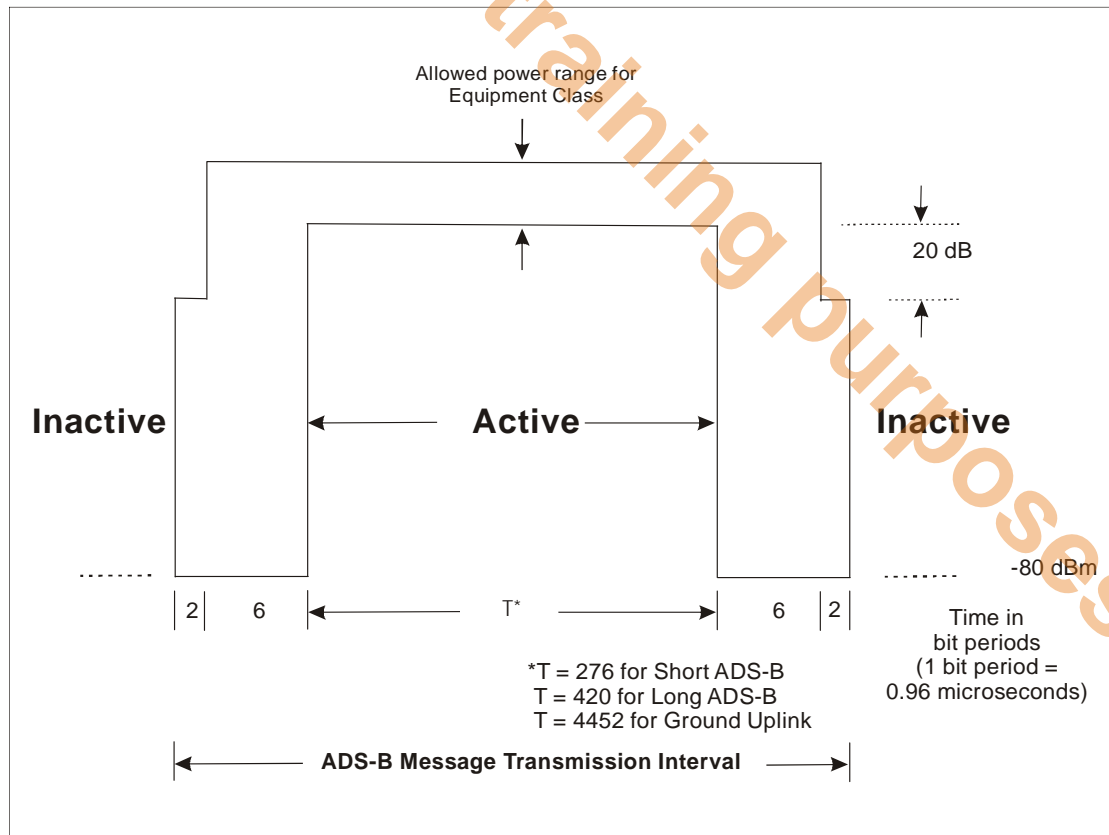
training purposes

Allowed power range for Equipment Class

20 dB

Inactive

Active

Inactive

-80 dBm

2 6 T* 6 2

Time in bit periods (1 bit period = 0.96 microseconds)

*T = 276 for Short ADS-B
T = 420 for Long ADS-B
T = 4452 for Ground Uplink

ADS-B Message Transmission Interval